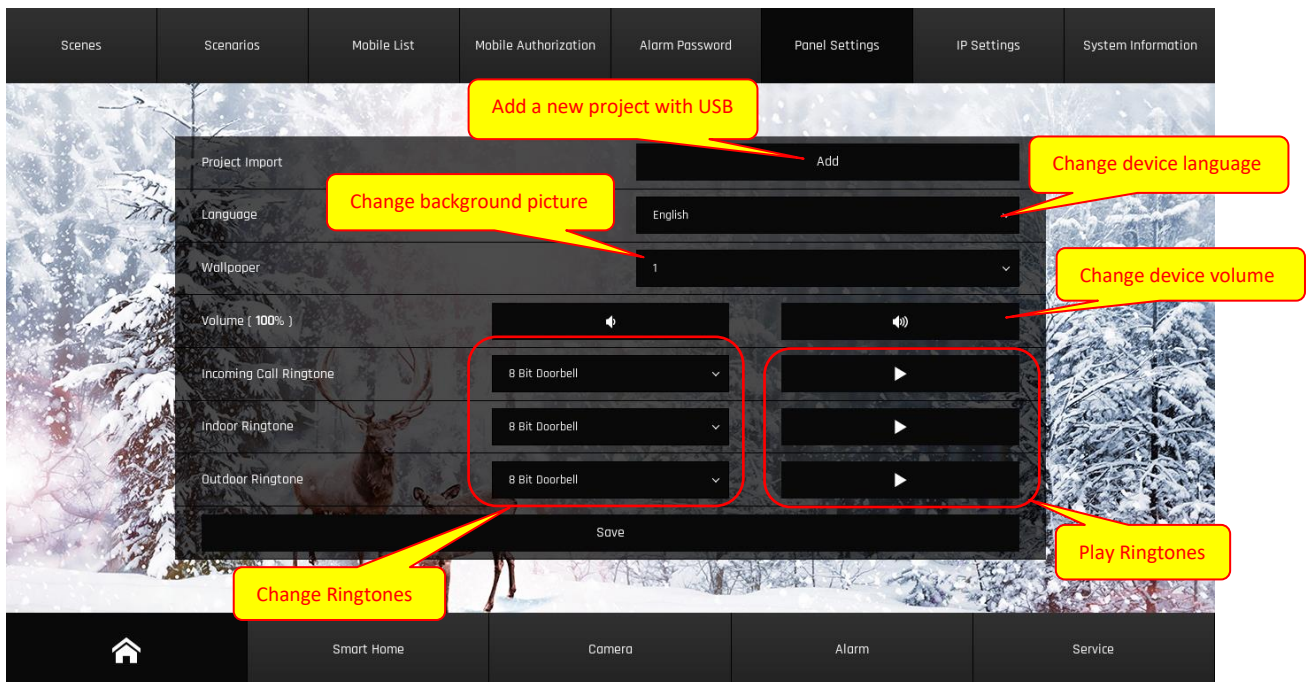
Scenes | Scenarios | Mobile List | Mobile Authorization | Alarm Password | Panel Settings | IP Settings | System Information

Add a new project with USB

Project Import

Add

Change device language

Change background picture

Language

English

Wallpaper

1

Change device volume

Volume ( 100% )

Incoming Call Ringtone

8 Bit Doorbell

Indoor Ringtone

8 Bit Doorbell

Outdoor Ringtone

8 Bit Doorbell

Save

Play Ringtones

Change Ringtones

Smart Home | Camera | Alarm | Service